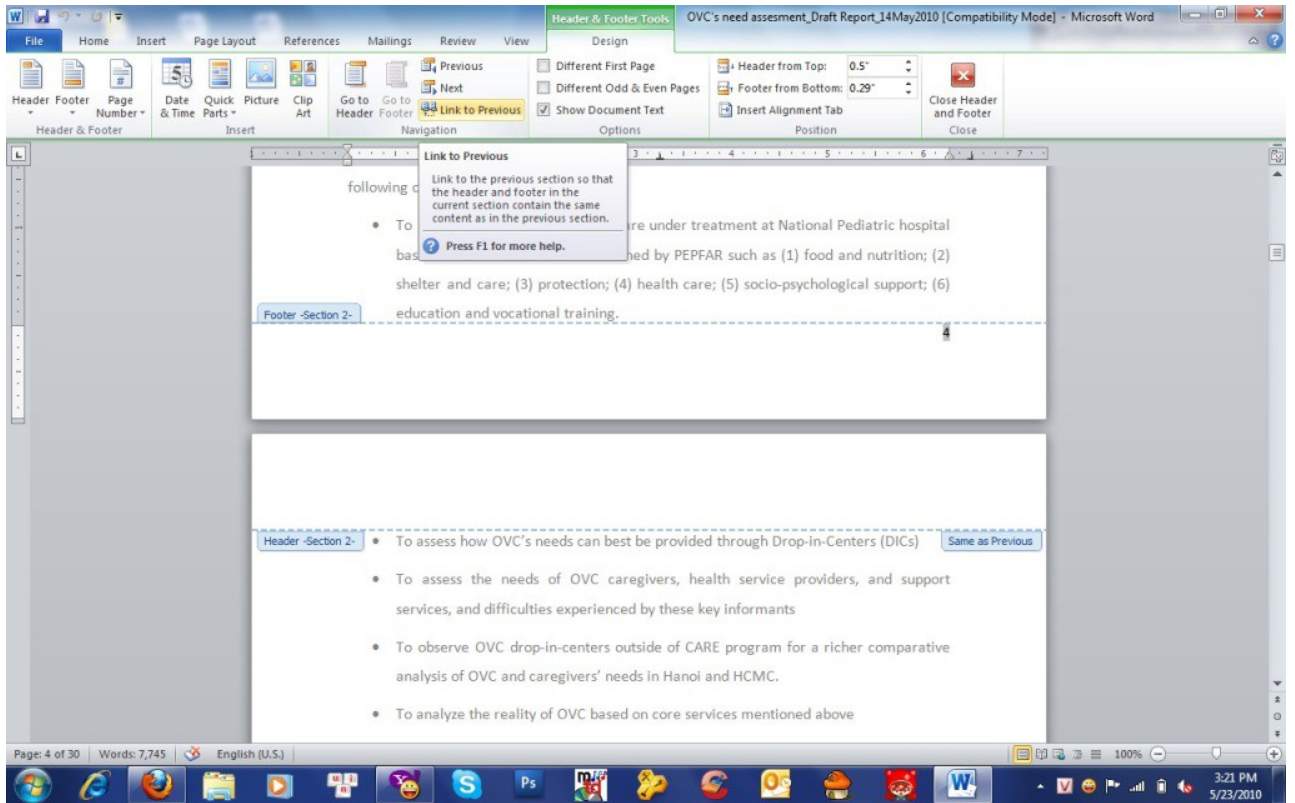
Header & Footer Tools
OVC's need assesment_Draft Report_14May2010 [Compatibility Mode] - Microsoft Word

File Home Insert Page Layout References Mailings Review View Design

Header Footer Page Number
Header & Footer
Date & Time Quick Parts Picture Clip Art
Insert
Go to Header Go to Footer
Previous
Next
Link to Previous
Navigation
Different First Page
Different Odd & Even Pages
Show Document Text
Options
Header from Top: 0.5"
Footer from Bottom: 0.29"
Insert Alignment Tab
Position
Close Header and Footer
Close

Link to Previous
Link to the previous section so that the header and footer in the current section contain the same content as in the previous section.
Press F1 for more help.

following c

• To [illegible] are under treatment at National Pediatric hospital bas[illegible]ned by PEPFAR such as (1) food and nutrition; (2) shelter and care; (3) protection; (4) health care; (5) socio-psychological support; (6) education and vocational training.

Footer -Section 2-

4

Header -Section 2-
Same as Previous

• To assess how OVC's needs can best be provided through Drop-in-Centers (DICs)

• To assess the needs of OVC caregivers, health service providers, and support services, and difficulties experienced by these key informants

• To observe OVC drop-in-centers outside of CARE program for a richer comparative analysis of OVC and caregivers' needs in Hanoi and HCMC.

• To analyze the reality of OVC based on core services mentioned above

Page: 4 of 30 Words: 7,745 English (U.S.) 100%

3:21 PM
5/23/2010